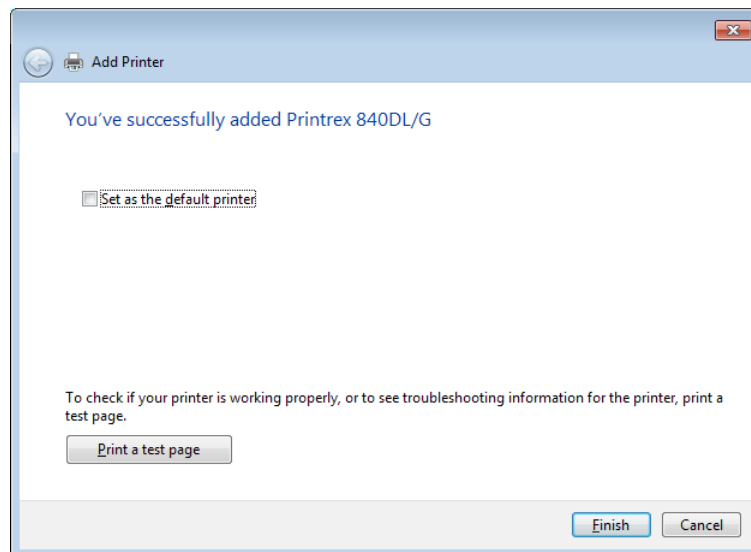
Add Printer

You've successfully added Printrex 840DL/G

Set as the default printer

To check if your printer is working properly, or to see troubleshooting information for the printer, print a test page.

Print a test page

Finish

Cancel